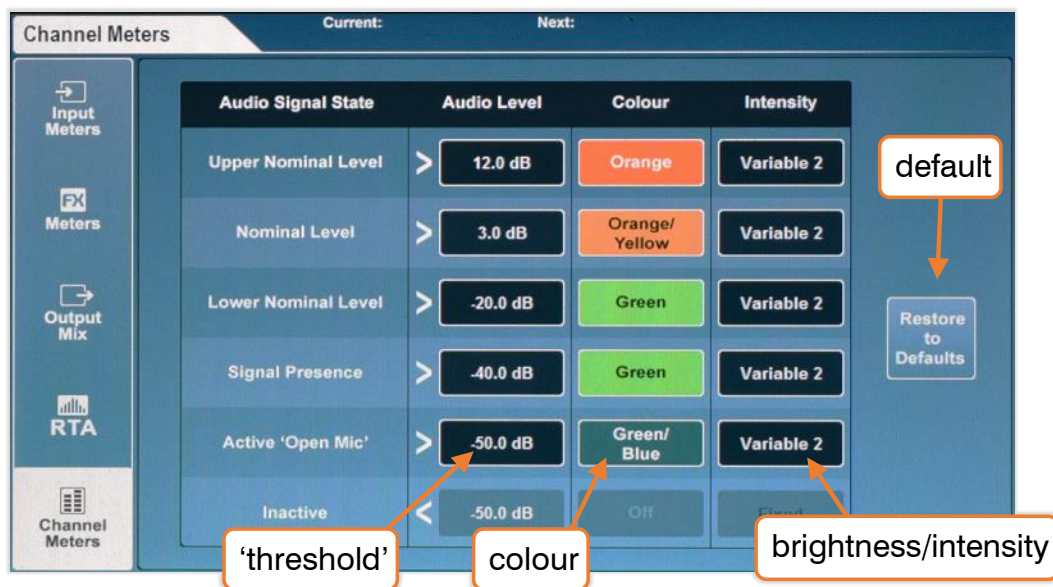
Channel Meters

Current:

Next:

Input Meters

FX Meters

Output Mix

RTA

Channel Meters

| Audio Signal State | | Audio Level | Colour | Intensity |
|---|---|---|---|---|
| Upper Nominal Level | > | 12.0 dB | Orange | Variable 2 |
| Nominal Level | > | 3.0 dB | Orange/ Yellow | Variable 2 |
| Lower Nominal Level | > | -20.0 dB | Green | Variable 2 |
| Signal Presence | > | -40.0 dB | Green | Variable 2 |
| Active 'Open Mic' | > | -50.0 dB | Green/ Blue | Variable 2 |
| Inactive | < | -50.0 dB | Off | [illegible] |

default

Restore to Defaults

'threshold'

colour

brightness/intensity